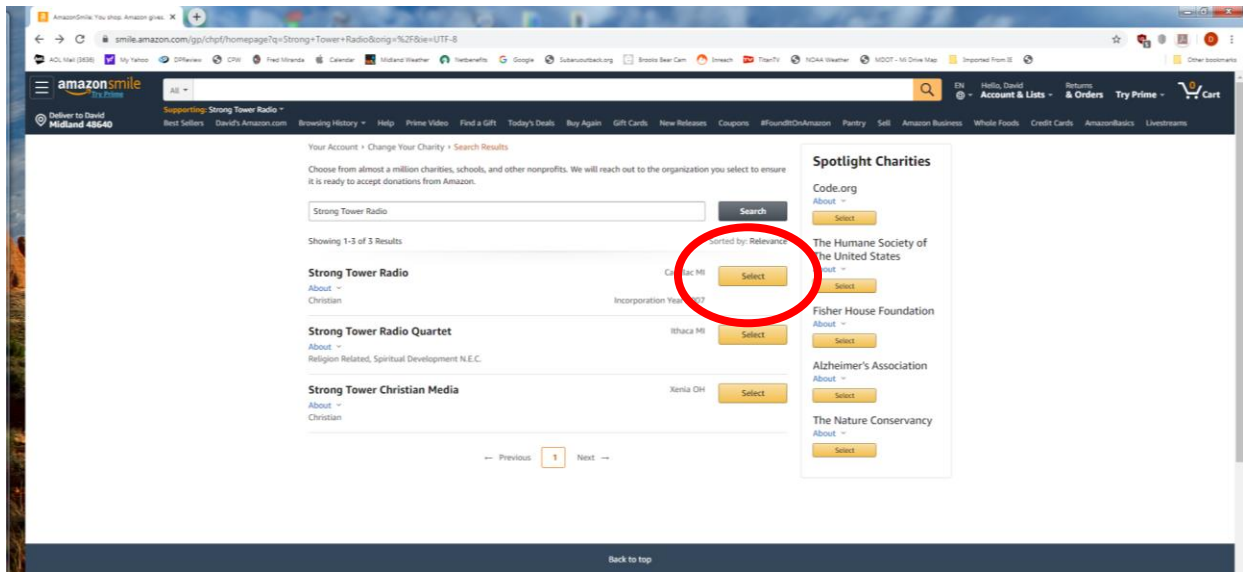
AmazonSmile: You shop. Amazon gives. ×

smile.amazon.com/gp/chpf/homepage?q=Strong+Tower+Radio&orig=%2F&ie=UTF-8

AOL Mail (3698) My Yahoo DPReview CPW Fred Miranda Calendar Midland Weather Netbenefits Google Subaruoutback.org Brooks Bear Cam Imeach TitanTV NOAA Weather MDOT - Mi Drive Map Imported From IE Other bookmarks

amazonsmile Try Prime

All

EN Hello, David Account & Lists Returns & Orders Try Prime 0 Cart

Deliver to David Midland 48640

Supporting: Strong Tower Radio

Best Sellers David's Amazon.com Browsing History Help Prime Video Find a Gift Today's Deals Buy Again Gift Cards New Releases Coupons #FoundItOnAmazon Pantry Sell Amazon Business Whole Foods Credit Cards AmazonBasics Livestreams

Your Account › Change Your Charity › Search Results

Choose from almost a million charities, schools, and other nonprofits. We will reach out to the organization you select to ensure it is ready to accept donations from Amazon.

Strong Tower Radio

Search

Showing 1-3 of 3 Results

Sorted by: Relevance

Strong Tower Radio
About
Christian
Ca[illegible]ac MI
Incorporation Yea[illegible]7
Select

Strong Tower Radio Quartet
About
Religion Related, Spiritual Development N.E.C.
Ithaca MI
Select

Strong Tower Christian Media
About
Christian
Xenia OH
Select

← Previous 1 Next →

Spotlight Charities

Code.org
About
Select

The Humane Society of The United States
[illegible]out
Select

Fisher House Foundation
About
Select

Alzheimer's Association
About
Select

The Nature Conservancy
About
Select

Back to top